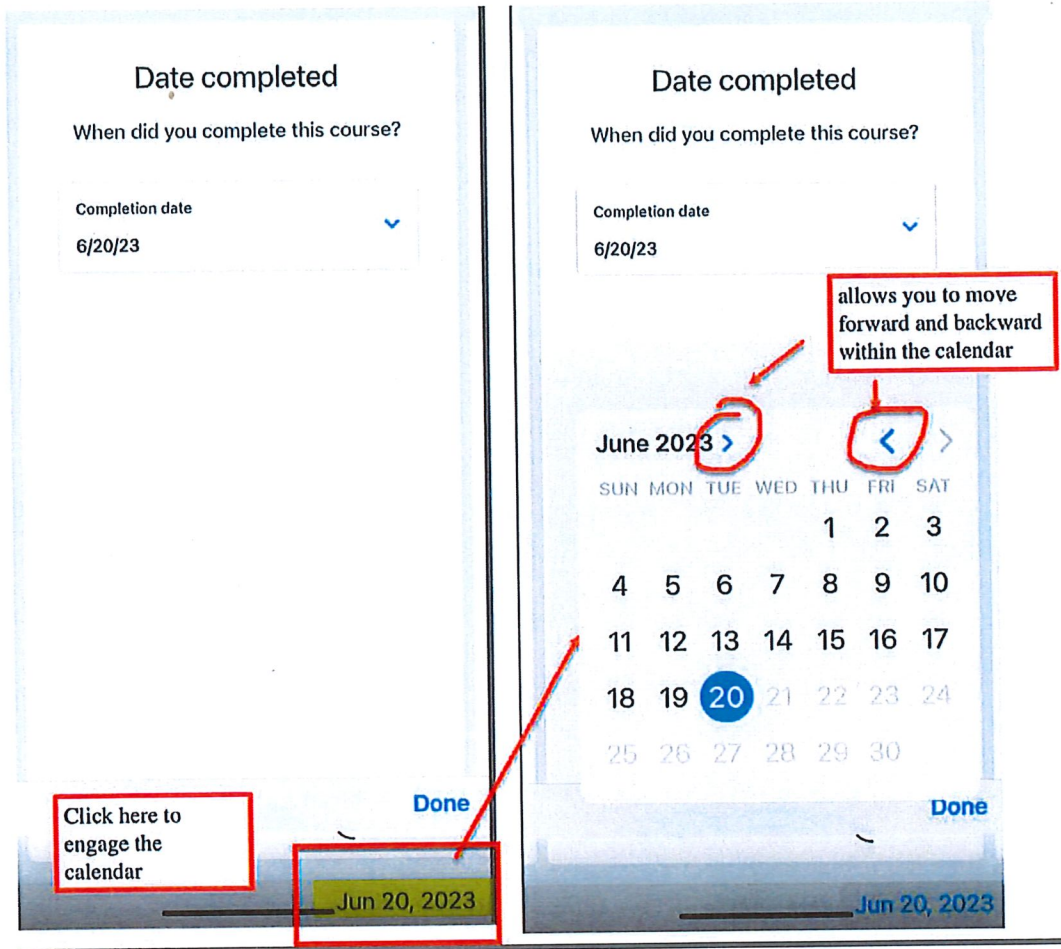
Date completed

When did you complete this course?

Completion date
6/20/23

Done

Click here to engage the calendar

Jun 20, 2023

Date completed

When did you complete this course?

Completion date
6/20/23

allows you to move forward and backward within the calendar

June 2023 >

| SUN | MON | TUE | WED | THU | FRI | SAT |
|---|---|---|---|---|---|---|
| | | | | 1 | 2 | 3 |
| 4 | 5 | 6 | 7 | 8 | 9 | 10 |
| 11 | 12 | 13 | 14 | 15 | 16 | 17 |
| 18 | 19 | 20 | 21 | 22 | 23 | 24 |
| 25 | 26 | 27 | 28 | 29 | 30 | |

Done

Jun 20, 2023